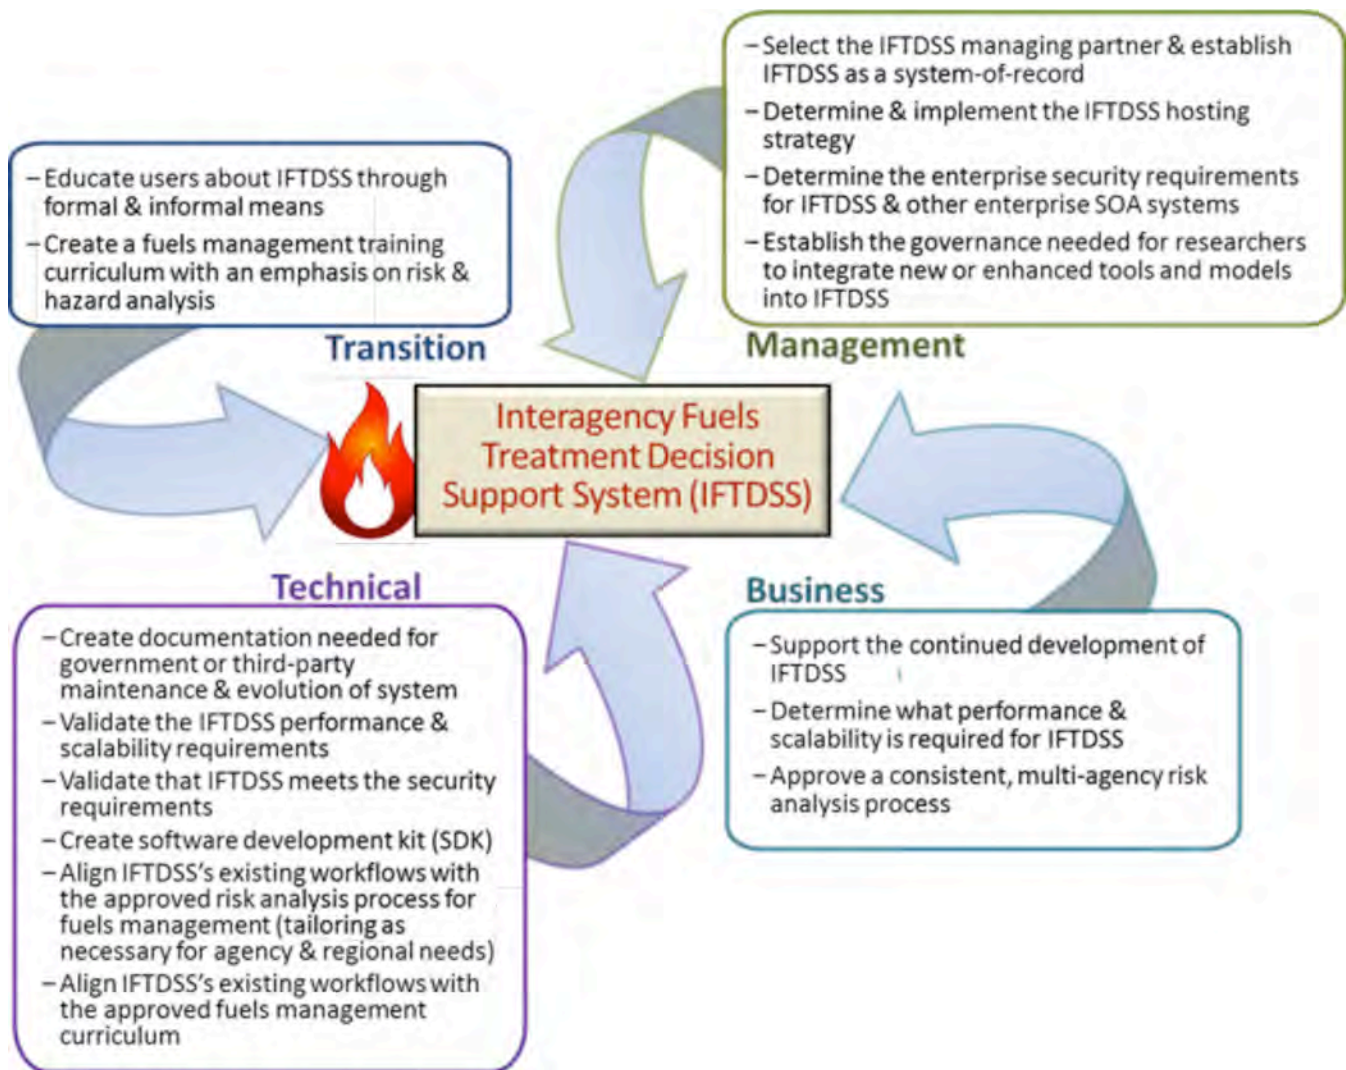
–Educate users about IFTDSS through formal & informal means

–Create a fuels management training curriculum with an emphasis on risk & hazard analysis

Transition

–Select the IFTDSS managing partner & establish IFTDSS as a system-of-record

–Determine & implement the IFTDSS hosting strategy

–Determine the enterprise security requirements for IFTDSS & other enterprise SOA systems

–Establish the governance needed for researchers to integrate new or enhanced tools and models into IFTDSS

Management

Interagency Fuels Treatment Decision Support System (IFTDSS)

Technical

–Create documentation needed for government or third-party maintenance & evolution of system

–Validate the IFTDSS performance & scalability requirements

–Validate that IFTDSS meets the security requirements

–Create software development kit (SDK)

–Align IFTDSS's existing workflows with the approved risk analysis process for fuels management (tailoring as necessary for agency & regional needs)

–Align IFTDSS's existing workflows with the approved fuels management curriculum

Business

–Support the continued development of IFTDSS

–Determine what performance & scalability is required for IFTDSS

–Approve a consistent, multi-agency risk analysis process